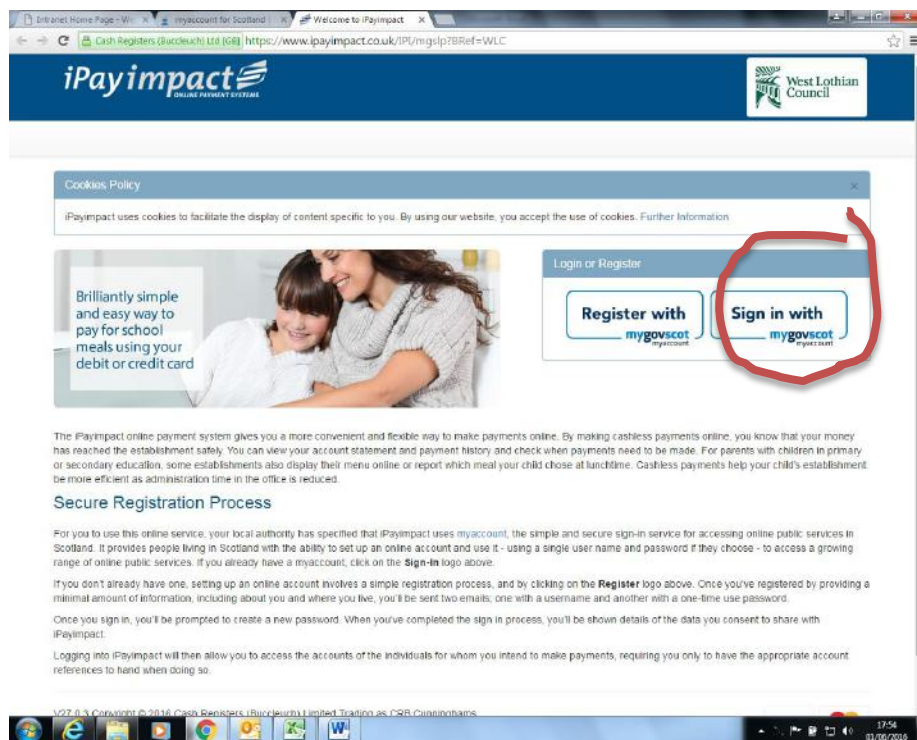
Intranet Home Page - Wo × | myaccount for Scotland × | Welcome to iPayimpact ×

Cash Registers (Buccleuch) Ltd [GB] https://www.ipayimpact.co.uk/IPI/mgsIp?BRef=WLC

iPayimpact ONLINE PAYMENT SYSTEMS

West Lothian Council

Cookies Policy ×

iPayimpact uses cookies to facilitate the display of content specific to you. By using our website, you accept the use of cookies. Further Information

Brilliantly simple and easy way to pay for school meals using your debit or credit card

Login or Register

Register with mygovscot myaccount

Sign in with mygovscot myaccount

The iPayimpact online payment system gives you a more convenient and flexible way to make payments online. By making cashless payments online, you know that your money has reached the establishment safely. You can view your account statement and payment history and check when payments need to be made. For parents with children in primary or secondary education, some establishments also display their menu online or report which meal your child chose at lunchtime. Cashless payments help your child's establishment be more efficient as administration time in the office is reduced.

Secure Registration Process

For you to use this online service, your local authority has specified that iPayimpact uses myaccount, the simple and secure sign-in service for accessing online public services in Scotland. It provides people living in Scotland with the ability to set up an online account and use it - using a single user name and password if they choose - to access a growing range of online public services. If you already have a myaccount, click on the Sign-in logo above.

If you don't already have one, setting up an online account involves a simple registration process, and by clicking on the Register logo above. Once you've registered by providing a minimal amount of information, including about you and where you live, you'll be sent two emails; one with a username and another with a one-time use password.

Once you sign in, you'll be prompted to create a new password. When you've completed the sign in process, you'll be shown details of the data you consent to share with iPayimpact.

Logging into iPayimpact will then allow you to access the accounts of the individuals for whom you intend to make payments, requiring you only to have the appropriate account references to hand when doing so.

V27.0.3 Copyright © 2016 Cash Registers (Buccleuch) Limited Trading as CRB Cunninghams

17:54
01/06/2016